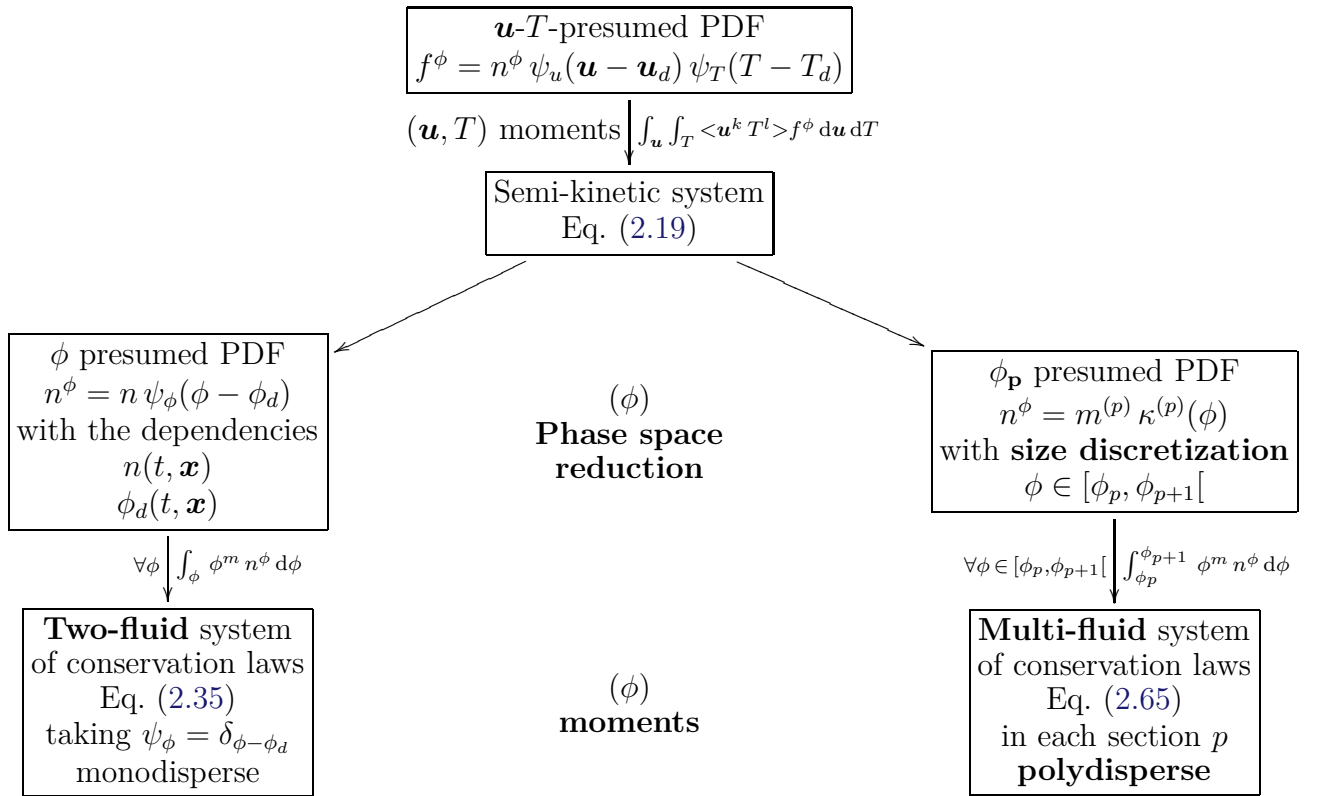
$\boldsymbol{u}$-$T$-presumed PDF
$f^{\phi} = n^{\phi}\, \psi_u(\boldsymbol{u} - \boldsymbol{u}_d)\, \psi_T(T - T_d)$

$(\boldsymbol{u}, T)$ moments $\int_{\boldsymbol{u}} \int_T <\boldsymbol{u}^k\, T^l> f^{\phi}\, \mathrm{d}\boldsymbol{u}\, \mathrm{d}T$

Semi-kinetic system
Eq. (2.19)

$\phi$ presumed PDF
$n^{\phi} = n\, \psi_{\phi}(\phi - \phi_d)$
with the dependencies
$n(t, \boldsymbol{x})$
$\phi_d(t, \boldsymbol{x})$

$(\phi)$
**Phase space reduction**

$\phi_{\mathbf{p}}$ presumed PDF
$n^{\phi} = m^{(p)}\, \kappa^{(p)}(\phi)$
with **size discretization**
$\phi \in [\phi_p, \phi_{p+1}[$

$\forall \phi \int_{\phi} \phi^m\, n^{\phi}\, \mathrm{d}\phi$

$\forall \phi \in [\phi_p, \phi_{p+1}[ \int_{\phi_p}^{\phi_{p+1}} \phi^m\, n^{\phi}\, \mathrm{d}\phi$

**Two-fluid** system
of conservation laws
Eq. (2.35)
taking $\psi_{\phi} = \delta_{\phi - \phi_d}$
monodisperse

$(\phi)$
**moments**

**Multi-fluid** system
of conservation laws
Eq. (2.65)
in each section $p$
**polydisperse**